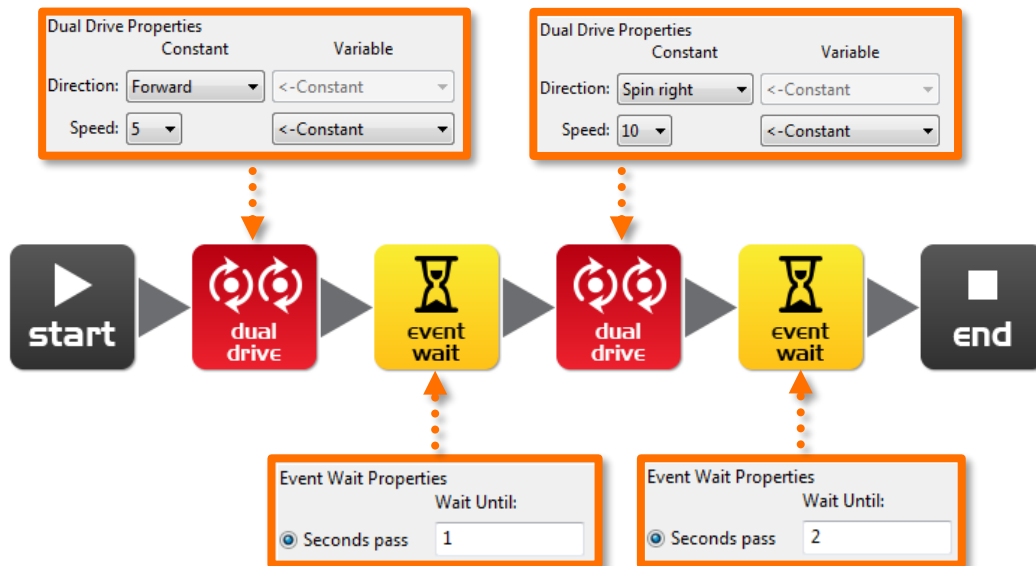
Dual Drive Properties
Constant Variable
Direction: Forward <-Constant
Speed: 5 <-Constant

Dual Drive Properties
Constant Variable
Direction: Spin right <-Constant
Speed: 10 <-Constant

start

dual drive

event wait

dual drive

event wait

end

Event Wait Properties
Wait Until:
Seconds pass 1

Event Wait Properties
Wait Until:
Seconds pass 2